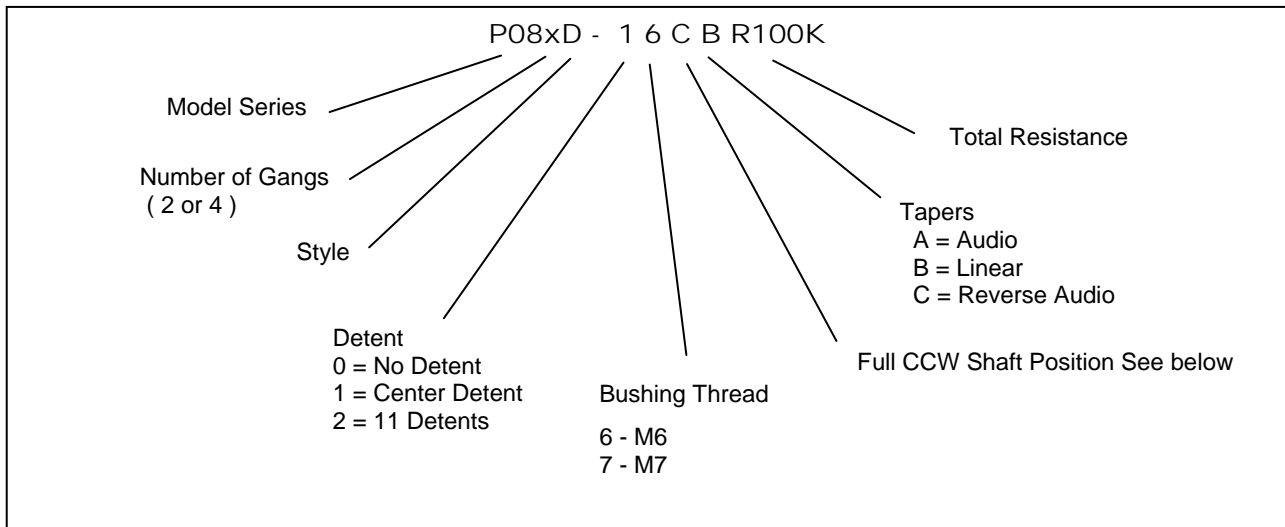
P08xD - 1 6 C B R100K

Model Series

Number of Gangs
( 2 or 4 )

Style

Detent
0 = No Detent
1 = Center Detent
2 = 11 Detents

Bushing Thread
6 - M6
7 - M7

Full CCW Shaft Position See below

Tapers
A = Audio
B = Linear
C = Reverse Audio

Total Resistance